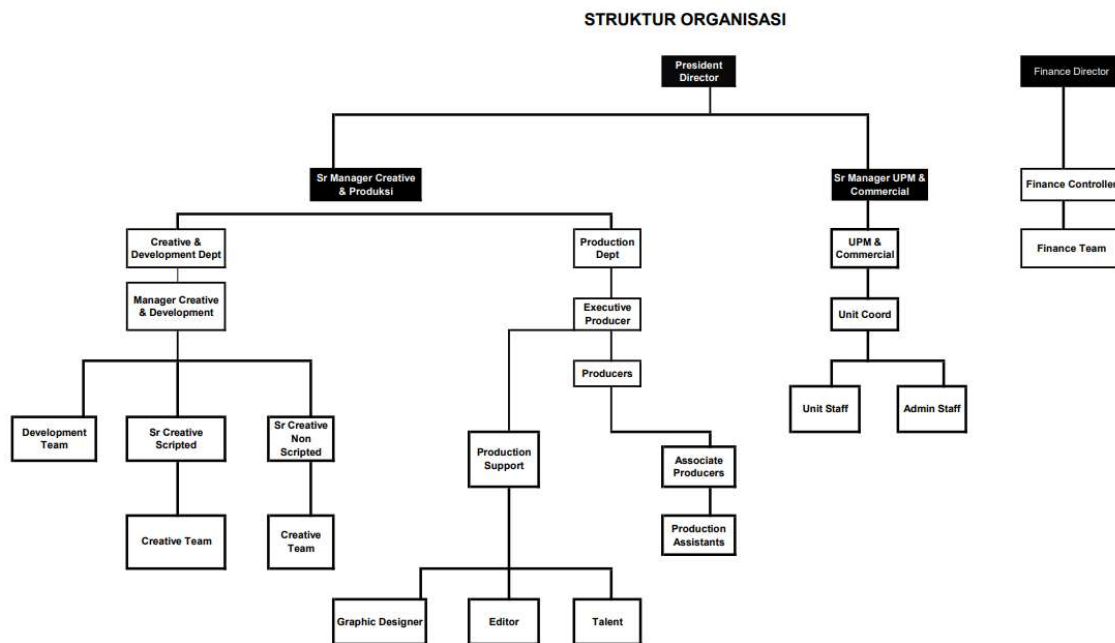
STRUKTUR ORGANISASI

President Director

Finance Director

Sr Manager Creative & Produksi

Sr Manager UPM & Commercial

Finance Controller

Creative & Development Dept

Production Dept

UPM & Commercial

Finance Team

Manager Creative & Development

Executive Producer

Unit Coord

Producers

Unit Staff

Admin Staff

Development Team

Sr Creative Scripted

Sr Creative Non Scripted

Production Support

Associate Producers

Creative Team

Creative Team

Production Assistants

Graphic Designer

Editor

Talent